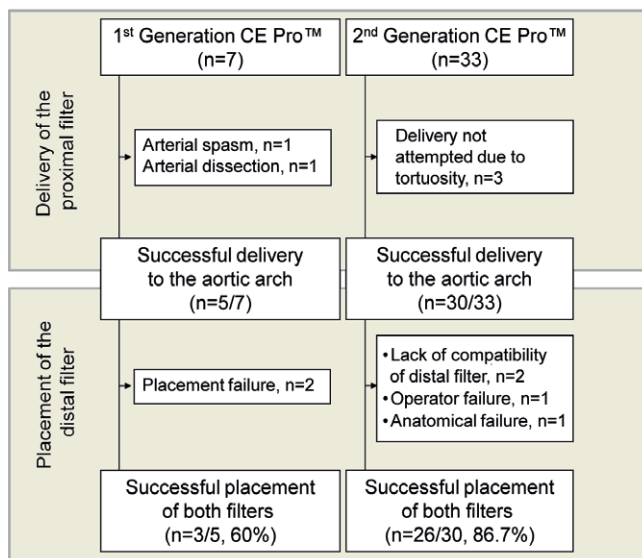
Delivery of the proximal filter

1$^{st}$ Generation CE Pro™ (n=7)

2$^{nd}$ Generation CE Pro™ (n=33)

Arterial spasm, n=1
Arterial dissection, n=1

Delivery not attempted due to tortuosity, n=3

Successful delivery to the aortic arch (n=5/7)

Successful delivery to the aortic arch (n=30/33)

Placement of the distal filter

Placement failure, n=2

• Lack of compatibility of distal filter, n=2
• Operator failure, n=1
• Anatomical failure, n=1

Successful placement of both filters (n=3/5, 60%)

Successful placement of both filters (n=26/30, 86.7%)